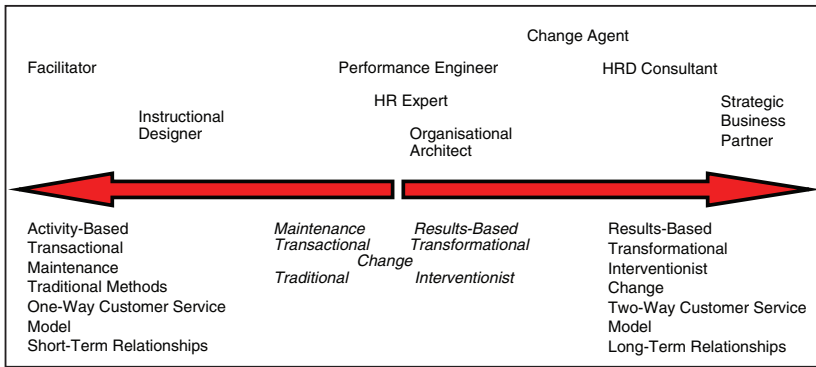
Change Agent

Facilitator

Performance Engineer

HRD Consultant

HR Expert

Instructional Designer

Strategic Business Partner

Organisational Architect

Activity-Based
Transactional
Maintenance
Traditional Methods
One-Way Customer Service Model
Short-Term Relationships

*Maintenance*
*Transactional*
*Traditional*

*Change*

*Results-Based*
*Transformational*
*Interventionist*

Results-Based
Transformational
Interventionist
Change
Two-Way Customer Service Model
Long-Term Relationships